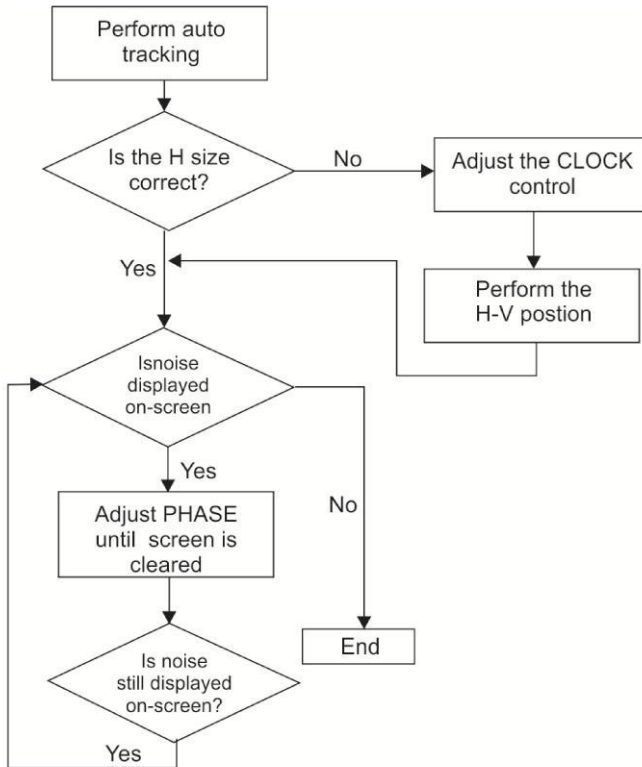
Perform auto tracking

Is the H size correct?

No

Adjust the CLOCK control

Yes

Perform the H-V postion

Isnoise displayed on-screen

Yes

No

Adjust PHASE until screen is cleared

End

Is noise still displayed on-screen?

Yes